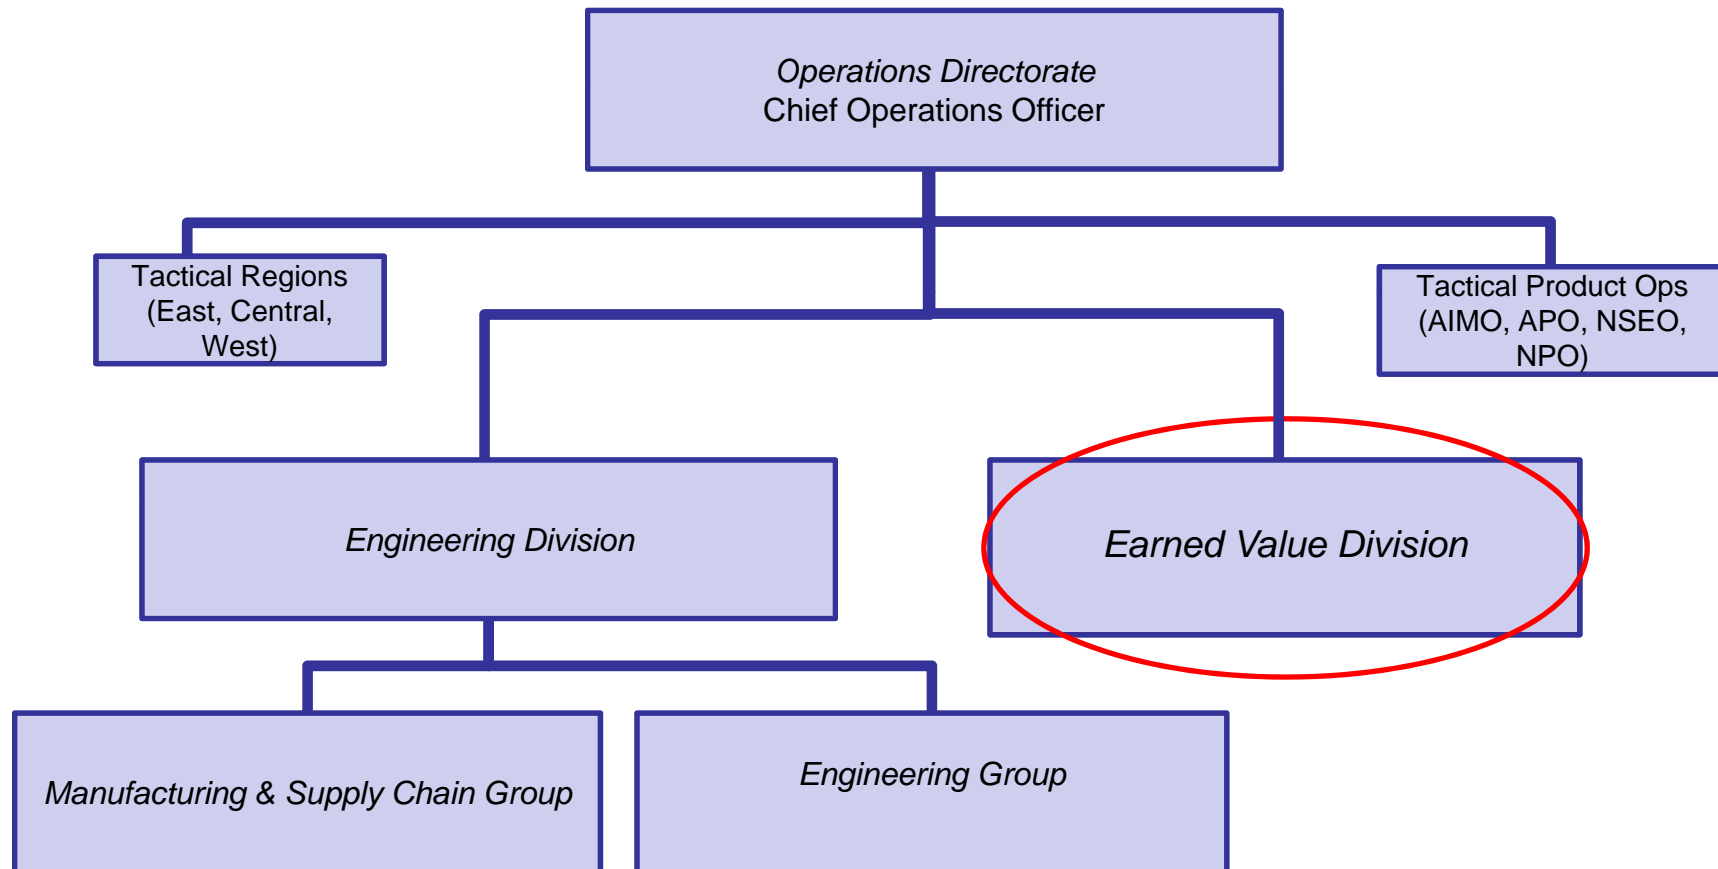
Operations Directorate
Chief Operations Officer

Tactical Regions (East, Central, West)

Tactical Product Ops (AIMO, APO, NSEO, NPO)

Engineering Division

Earned Value Division

Manufacturing & Supply Chain Group

Engineering Group